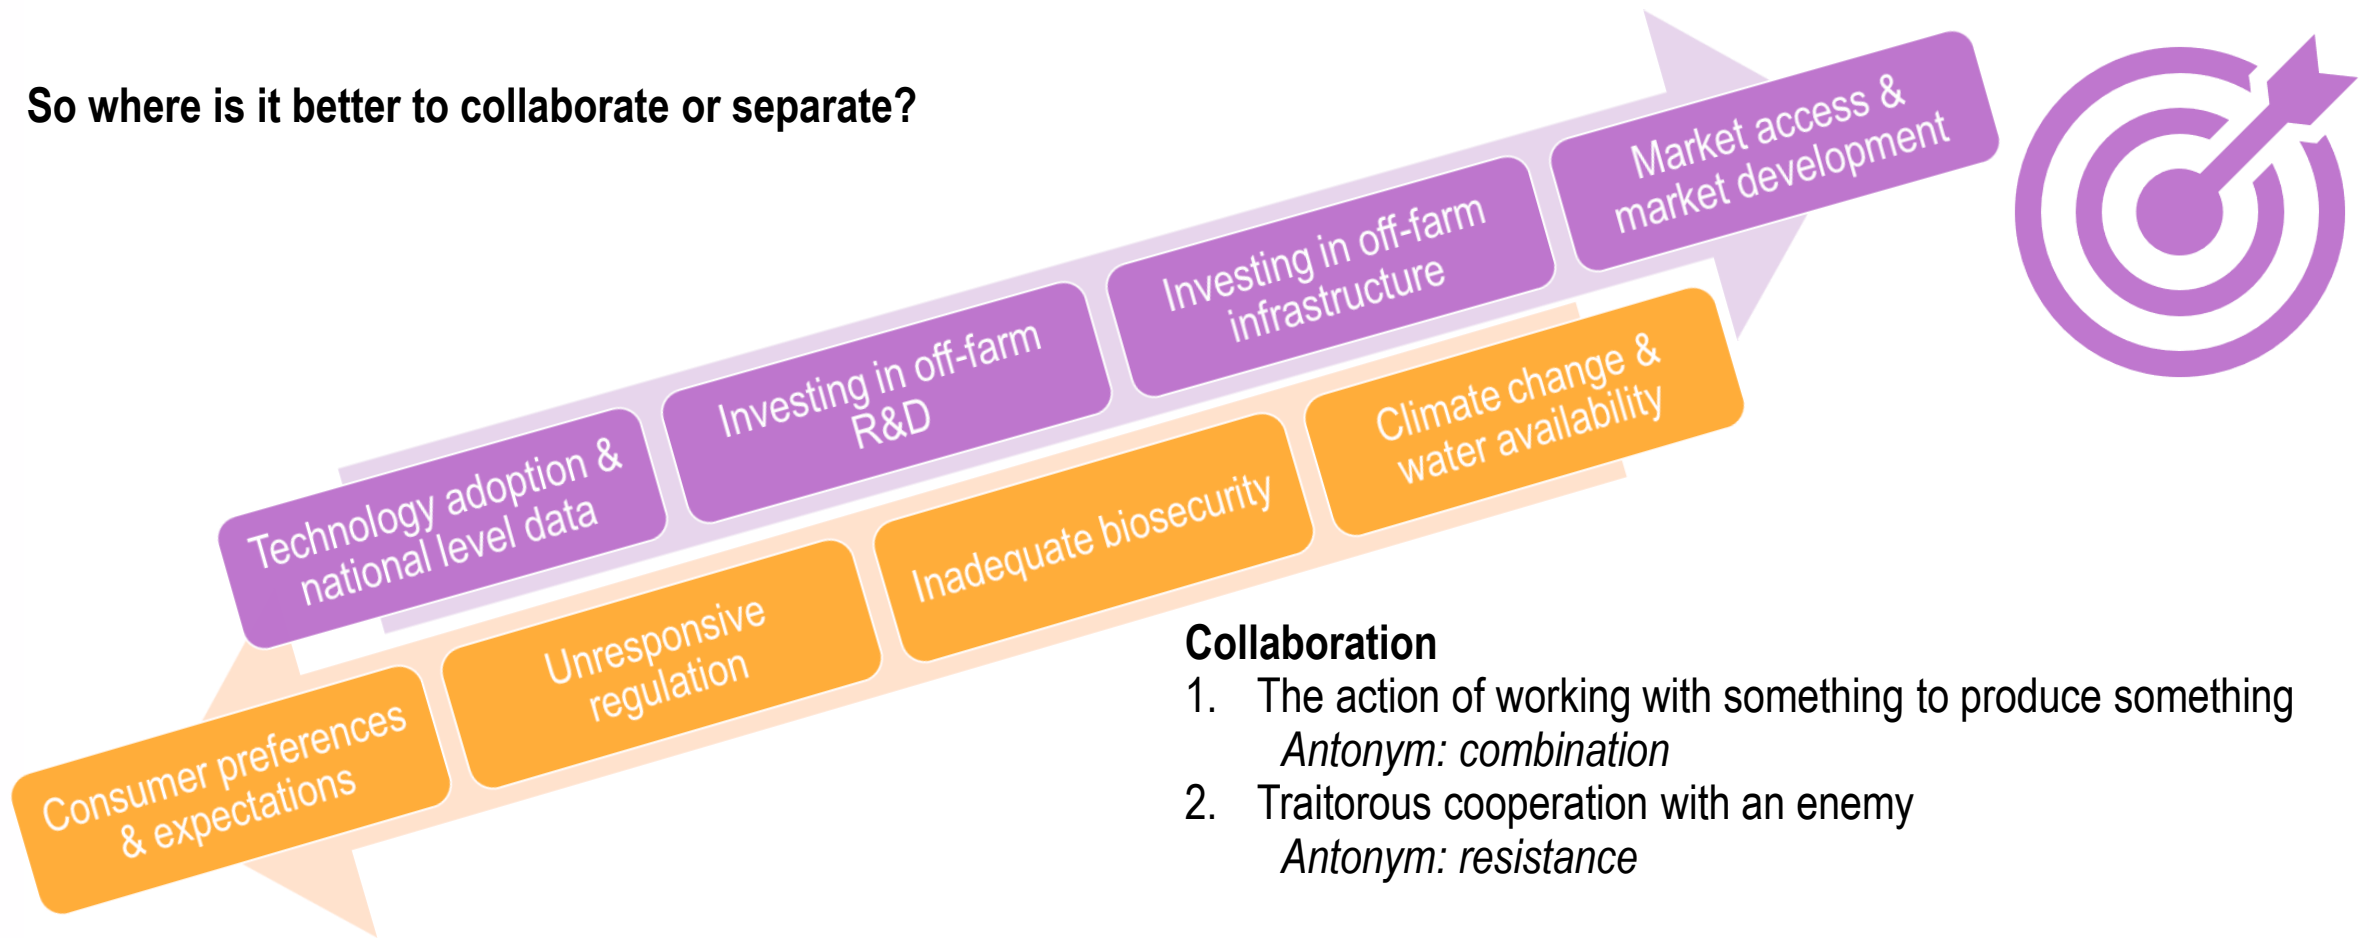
So where is it better to collaborate or separate?

Technology adoption & national level data

Investing in off-farm R&D

Investing in off-farm infrastructure

Market access & market development

Consumer preferences & expectations

Unresponsive regulation

Inadequate biosecurity

Climate change & water availability

**Collaboration**
1. The action of working with something to produce something
*Antonym: combination*
2. Traitorous cooperation with an enemy
*Antonym: resistance*